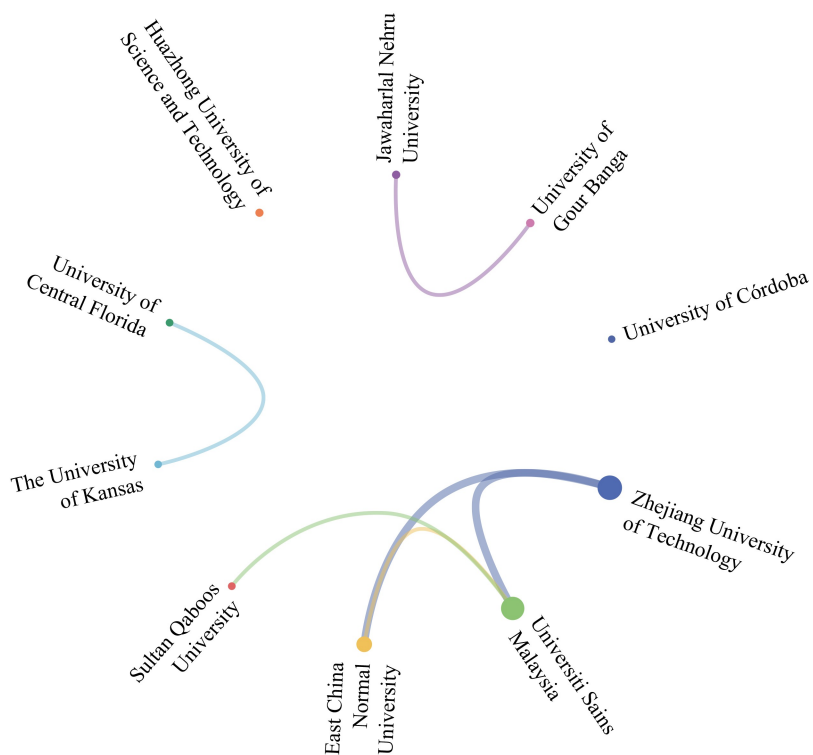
Huazhong University of Science and Technology

Jawaharlal Nehru University

University of Gour Banga

University of Córdoba

University of Central Florida

The University of Kansas

Zhejiang University of Technology

Sultan Qaboos University

East China Normal University

Universiti Sains Malaysia